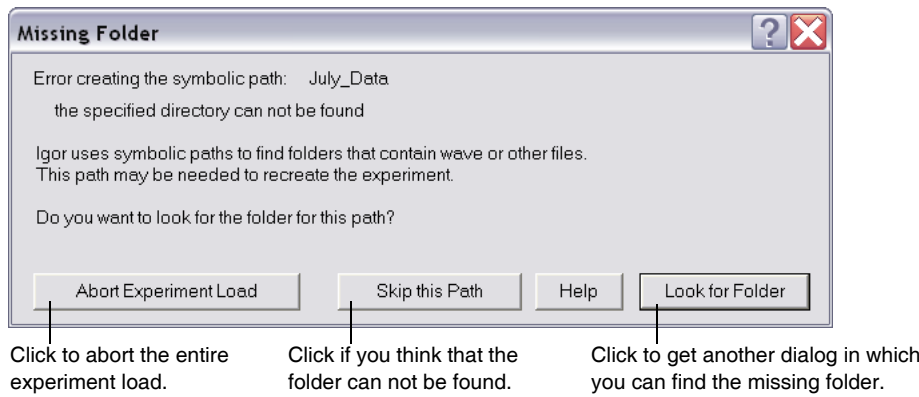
Missing Folder

Error creating the symbolic path: July_Data

the specified directory can not be found

Igor uses symbolic paths to find folders that contain wave or other files. This path may be needed to recreate the experiment.

Do you want to look for the folder for this path?

Abort Experiment Load

Skip this Path

Help

Look for Folder

Click to abort the entire experiment load.

Click if you think that the folder can not be found.

Click to get another dialog in which you can find the missing folder.